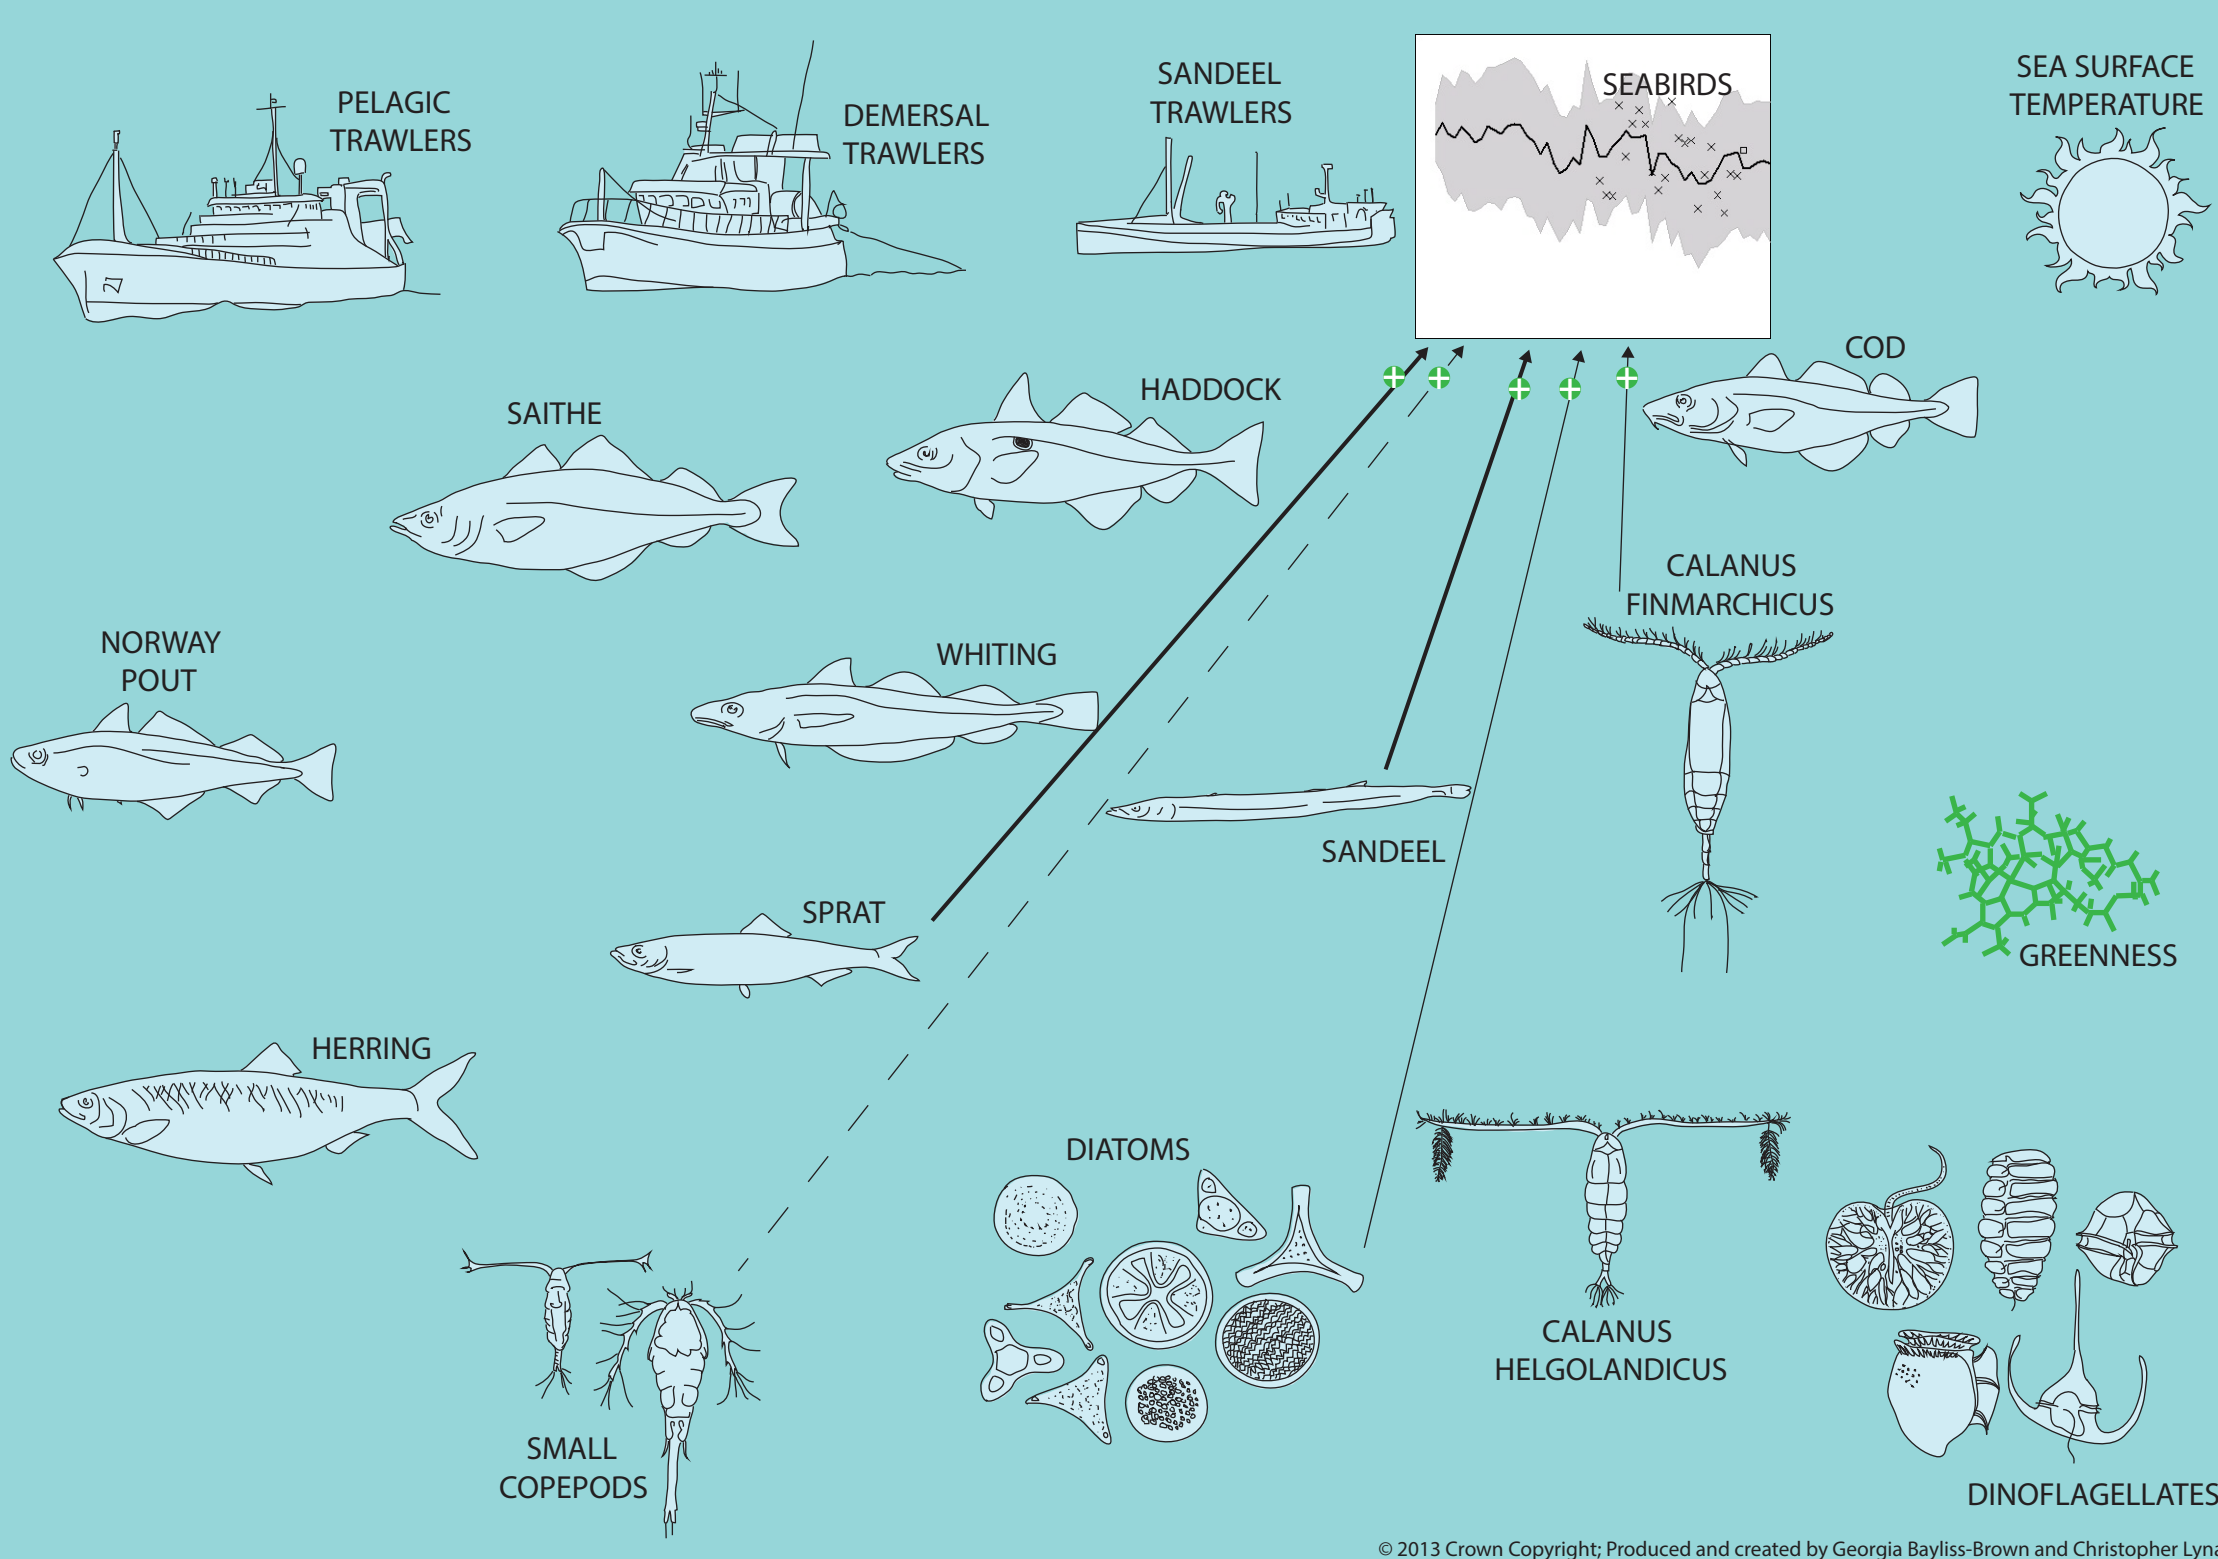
PELAGIC TRAWLERS

DEMERSAL TRAWLERS

SANDEEL TRAWLERS

SEABIRDS

SEA SURFACE TEMPERATURE

COD

HADDOCK

SAITHE

CALANUS FINMARCHICUS

NORWAY POUT

WHITING

SANDEEL

GREENNESS

SPRAT

HERRING

DIATOMS

CALANUS HELGOLANDICUS

SMALL COPEPODS

DINOFLAGELLATES

© 2013 Crown Copyright; Produced and created by Georgia Bayliss-Brown and Christopher Lyn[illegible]